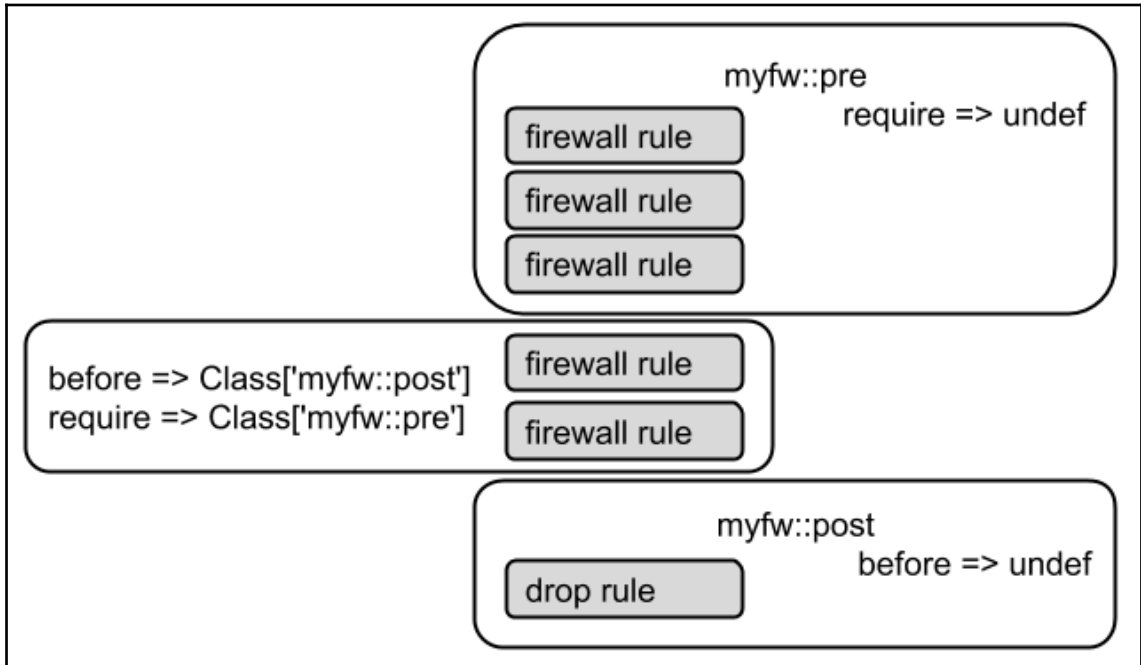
myfw::pre
require => undef

firewall rule

firewall rule

firewall rule

before => Class['myfw::post']
require => Class['myfw::pre']

firewall rule

firewall rule

myfw::post
before => undef

drop rule